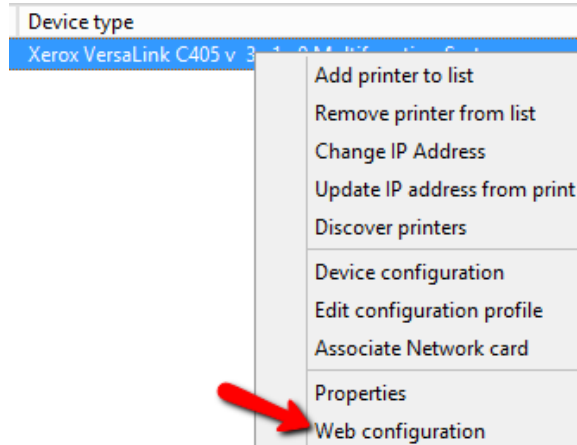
Device type
Xerox VersaLink C405 v 3 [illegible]

Add printer to list
Remove printer from list
Change IP Address
Update IP address from print
Discover printers

Device configuration
Edit configuration profile
Associate Network card

Properties
Web configuration